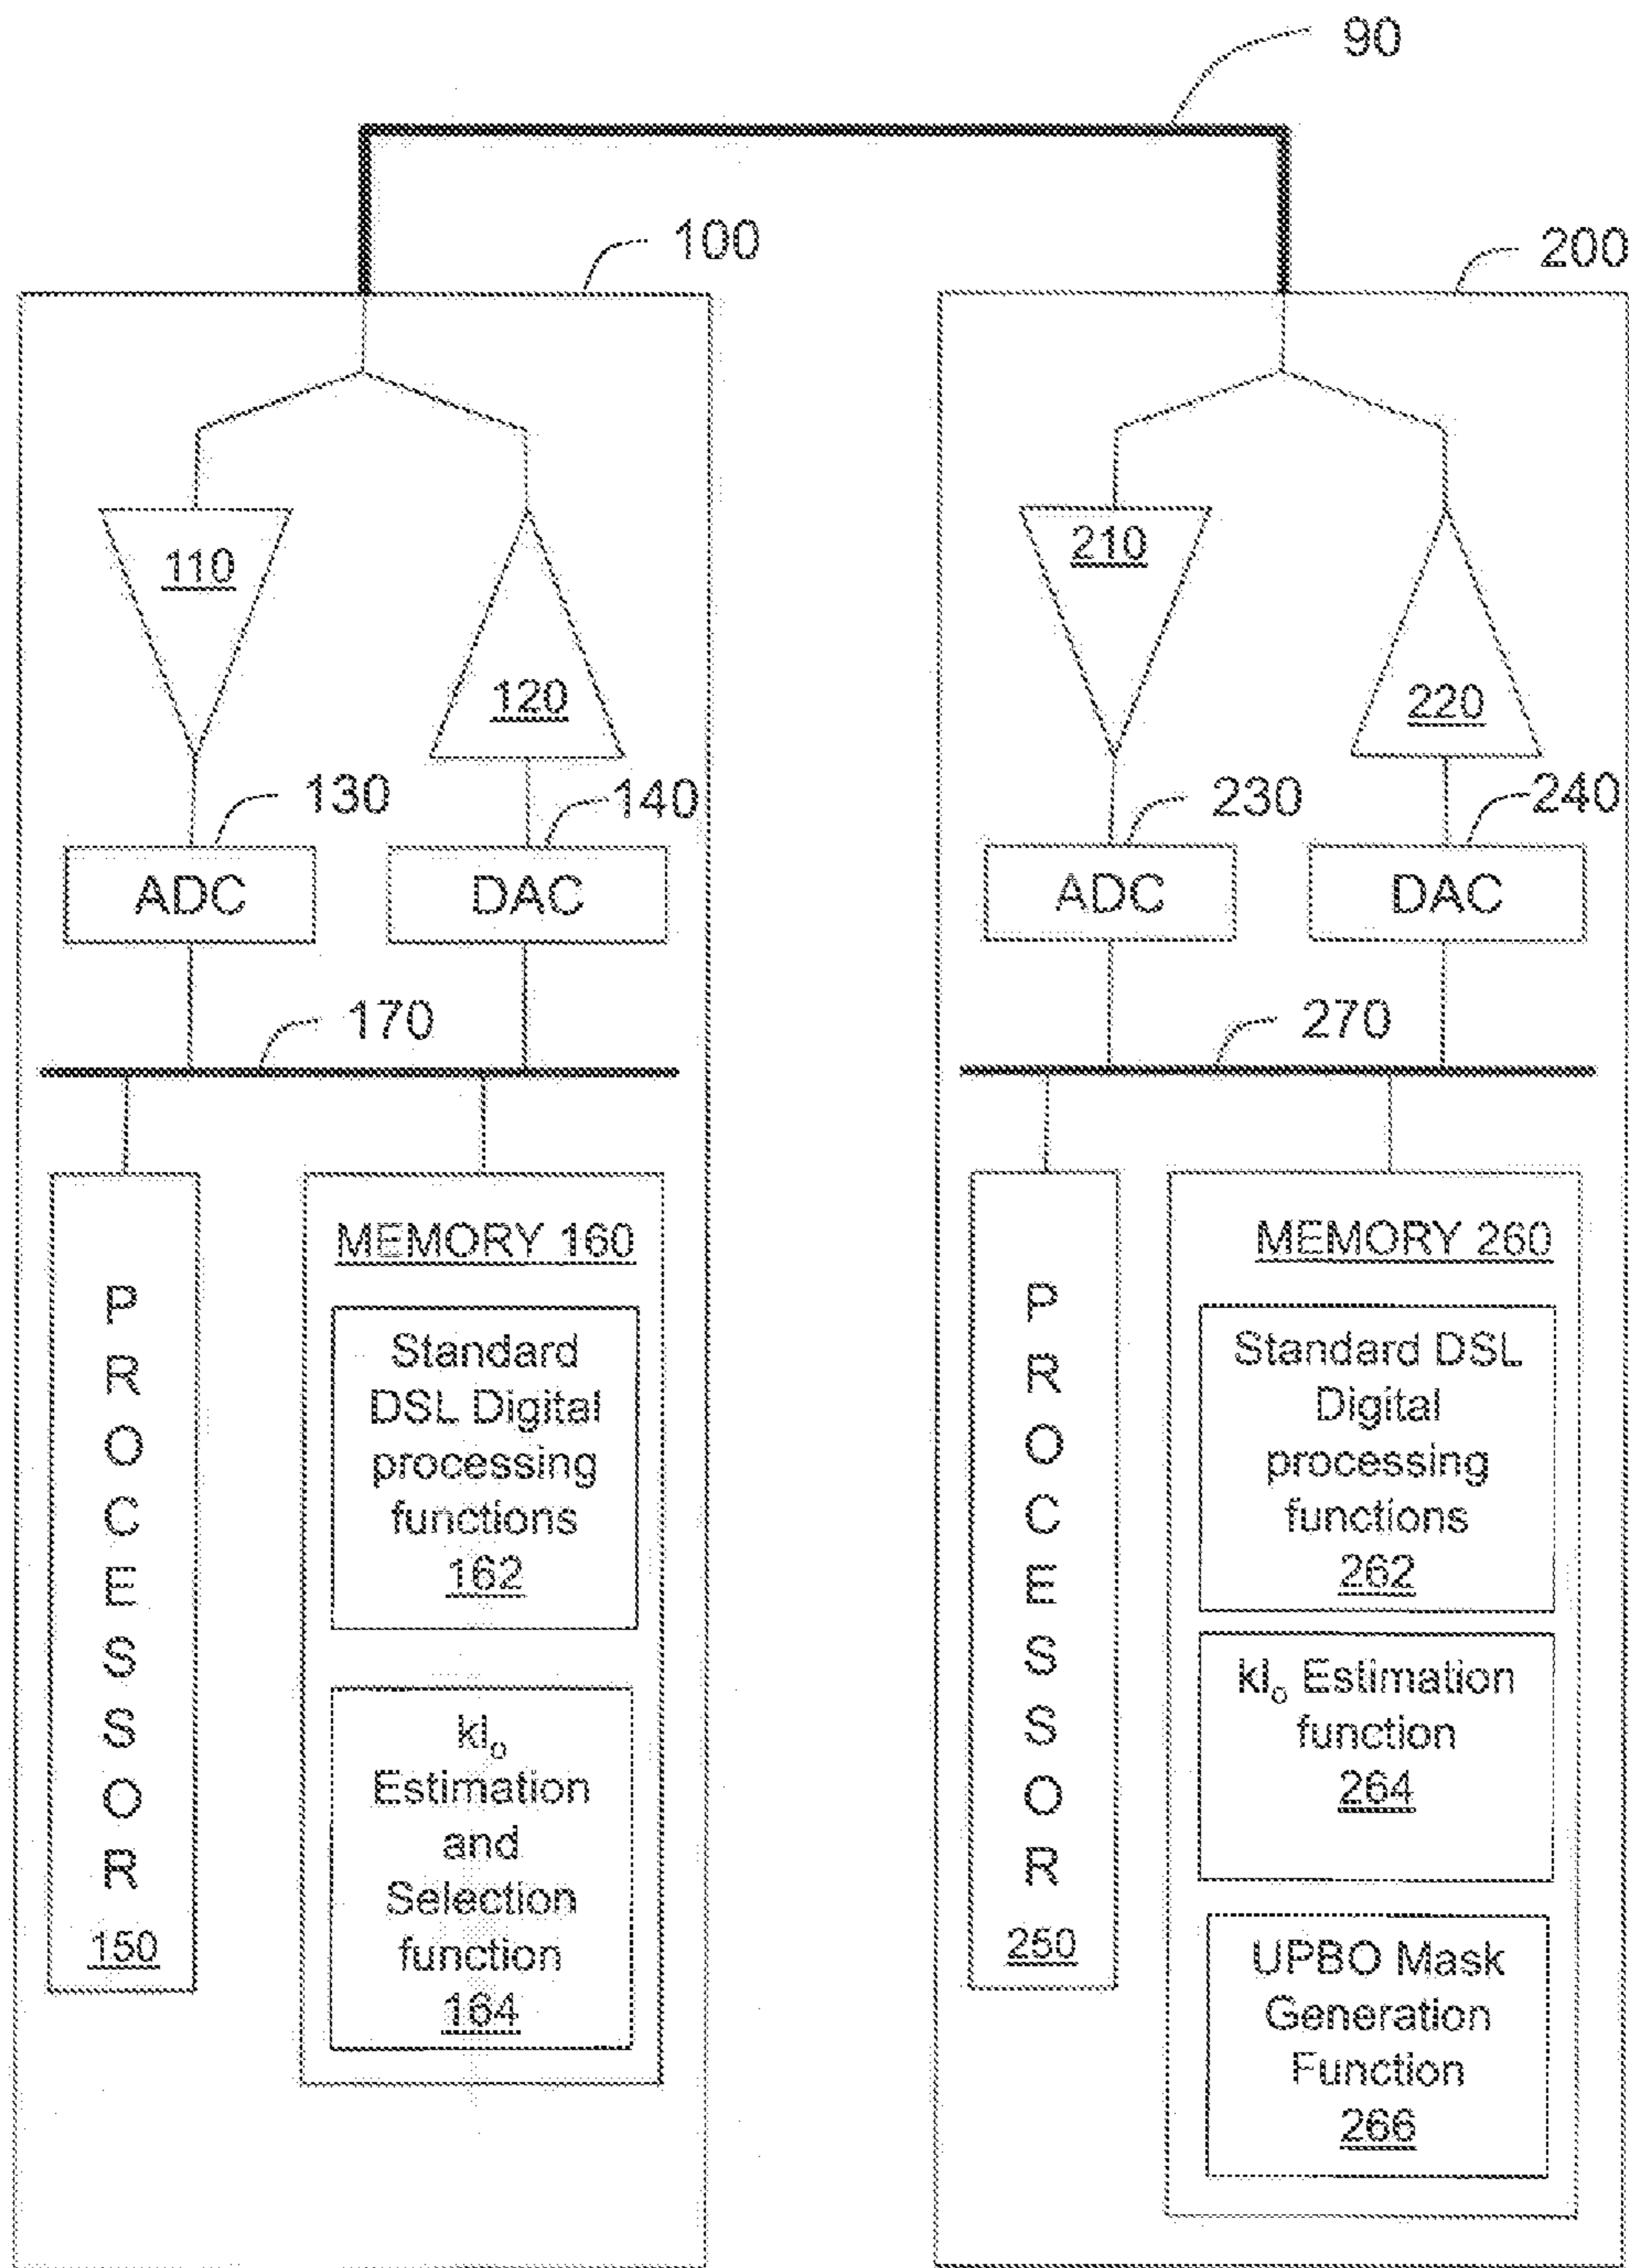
90

100

110

120

130

140

ADC

DAC

170

P R O C E S S O R 150

MEMORY 160

Standard DSL Digital processing functions 162

$kl_o$ Estimation and Selection function 164

200

210

220

230

240

ADC

DAC

270

P R O C E S S O R 250

MEMORY 260

Standard DSL Digital processing functions 262

$kl_o$ Estimation function 264

UPBO Mask Generation Function 266